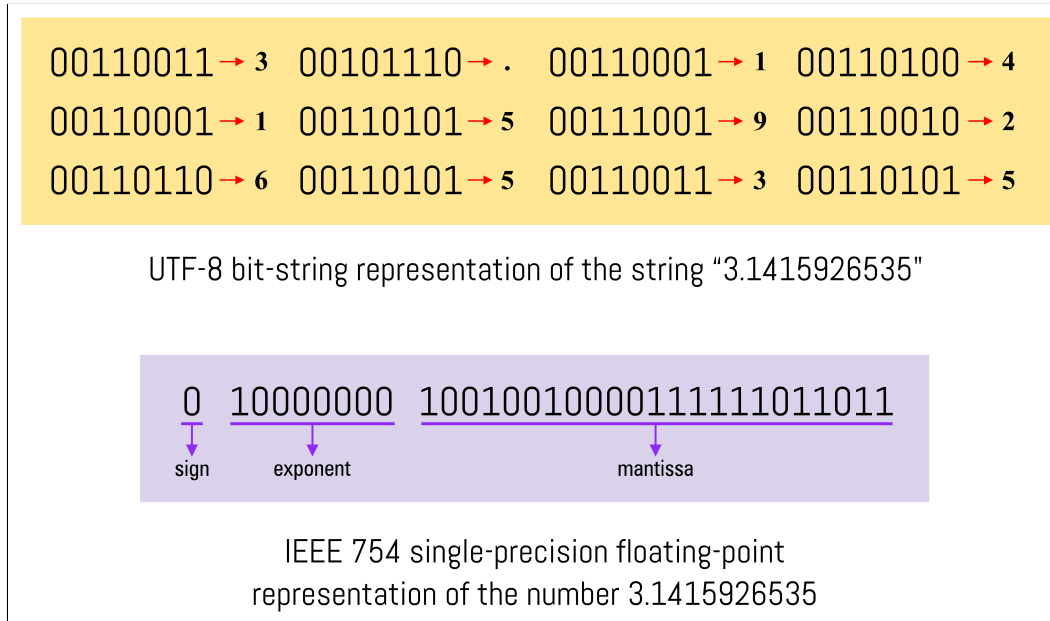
00110011 → 3 00101110 → . 00110001 → 1 00110100 → 4
00110001 → 1 00110101 → 5 00111001 → 9 00110010 → 2
00110110 → 6 00110101 → 5 00110011 → 3 00110101 → 5

UTF-8 bit-string representation of the string “3.1415926535"

0 10000000 10010010000111111011011
sign exponent mantissa

IEEE 754 single-precision floating-point representation of the number 3.1415926535